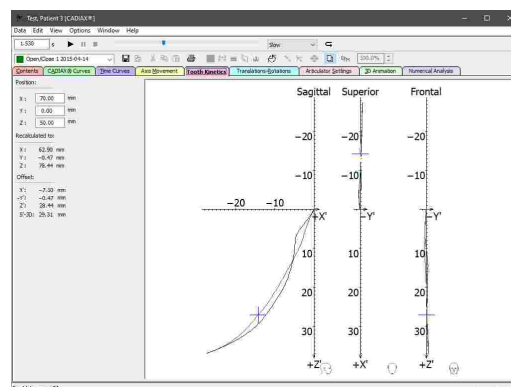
Test, Patient 3 [CADIAX®]

Data Edit View Options Window Help

1.530 s

Slow

Open/Close 1 2015-04-14

100.0%

Contents | CADIAX® Curves | Time Curves | Axis Movement | Tooth Kinetics | Translations-Rotations | Articulator Settings | 3D Animation | Numerical Analysis

Position:

X: 70.00 mm
Y: 0.00 mm
Z: 50.00 mm

Recalculated to:

X: 62.90 mm
Y: -0.47 mm
Z: 78.44 mm

Offset:

X': -7.10 mm
-Y': -0.47 mm
Z': 28.44 mm
S'-3D: 29.31 mm

Sagittal | Superior | Frontal

-20 -10 +X'

-20 -10 10 20 30 +Z'

-20 -10 -Y' 10 20 30 +X'

-20 -10 -Y' 10 20 30 +Z'